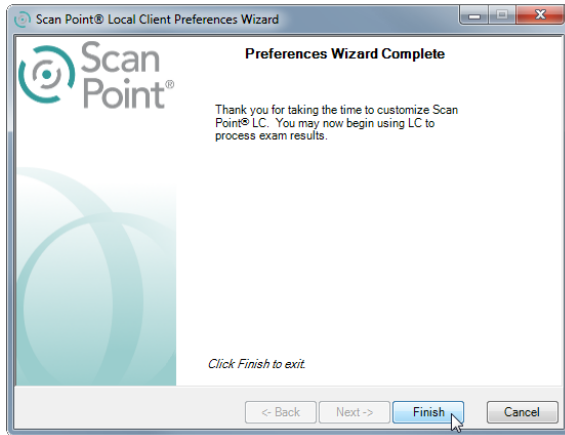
Scan Point® Local Client Preferences Wizard

Scan Point®

Preferences Wizard Complete

Thank you for taking the time to customize Scan Point® LC. You may now begin using LC to process exam results.

Click Finish to exit.

<- Back
Next ->
Finish
Cancel